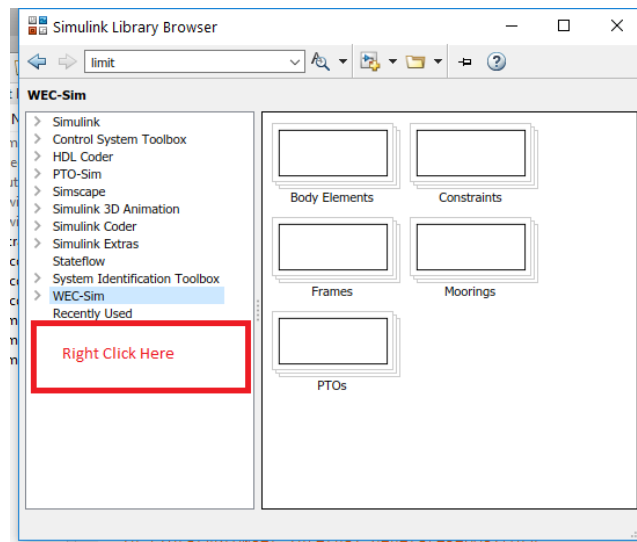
Simulink Library Browser

limit

WEC-Sim

Simulink
Control System Toolbox
HDL Coder
PTO-Sim
Simscape
Simulink 3D Animation
Simulink Coder
Simulink Extras
Stateflow
System Identification Toolbox
WEC-Sim
Recently Used

Right Click Here

Body Elements

Constraints

Frames

Moorings

PTOs